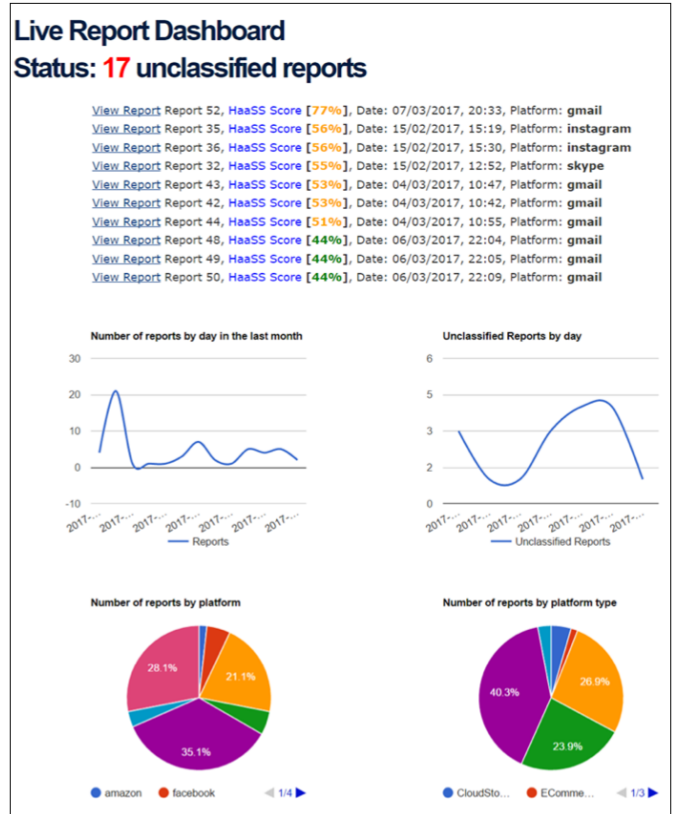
Live Report Dashboard

Status: 17 unclassified reports

View Report Report 52, HaaSS Score [77%], Date: 07/03/2017, 20:33, Platform: gmail
View Report Report 35, HaaSS Score [56%], Date: 15/02/2017, 15:19, Platform: instagram
View Report Report 36, HaaSS Score [56%], Date: 15/02/2017, 15:30, Platform: instagram
View Report Report 32, HaaSS Score [55%], Date: 15/02/2017, 12:52, Platform: skype
View Report Report 43, HaaSS Score [53%], Date: 04/03/2017, 10:47, Platform: gmail
View Report Report 42, HaaSS Score [53%], Date: 04/03/2017, 10:42, Platform: gmail
View Report Report 44, HaaSS Score [51%], Date: 04/03/2017, 10:55, Platform: gmail
View Report Report 48, HaaSS Score [44%], Date: 06/03/2017, 22:04, Platform: gmail
View Report Report 49, HaaSS Score [44%], Date: 06/03/2017, 22:05, Platform: gmail
View Report Report 50, HaaSS Score [44%], Date: 06/03/2017, 22:09, Platform: gmail

Number of reports by day in the last month

30
20
10
0
-10

2017-... 2017-... 2017-... 2017-... 2017-... 2017-... 2017-...

Reports

Unclassified Reports by day

6
5
3
2
0

2017-... 2017-... 2017-... 2017-... 2017-... 2017-... 2017-...

Unclassified Reports

Number of reports by platform

28.1%
21.1%
35.1%

amazon facebook 1/4

Number of reports by platform type

40.3%
26.9%
23.9%

CloudSto... EComme... 1/3